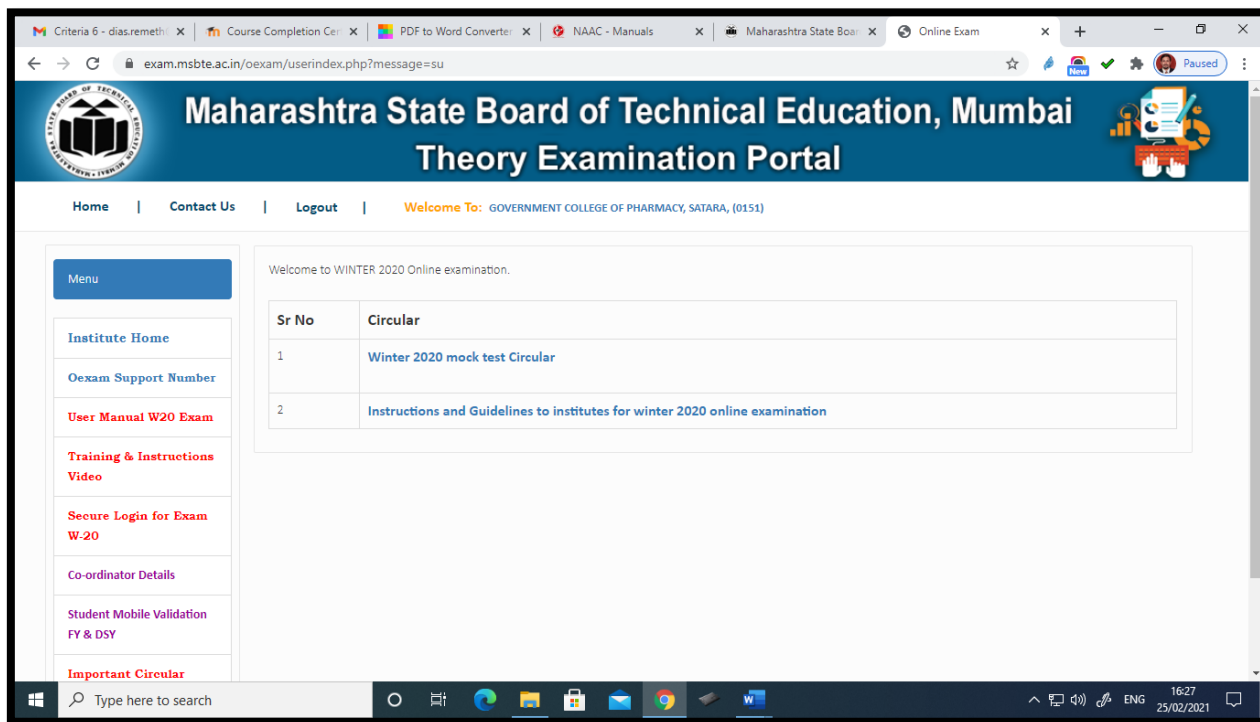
Criteria 6 - dias.remethi ×
Course Completion Cer ×
PDF to Word Converter ×
NAAC - Manuals ×
Maharashtra State Boar ×
Online Exam ×

exam.msbte.ac.in/oexam/userindex.php?message=su

New
Paused

Maharashtra State Board of Technical Education, Mumbai
Theory Examination Portal

Home | Contact Us | Logout | Welcome To: GOVERNMENT COLLEGE OF PHARMACY, SATARA, (0151)

Menu

Institute Home

Oexam Support Number

User Manual W20 Exam

Training & Instructions Video

Secure Login for Exam W-20

Co-ordinator Details

Student Mobile Validation FY & DSY

Important Circular

Welcome to WINTER 2020 Online examination.

| Sr No | Circular |
|---|---|
| 1 | Winter 2020 mock test Circular |
| 2 | Instructions and Guidelines to institutes for winter 2020 online examination |

Type here to search

ENG
16:27
25/02/2021